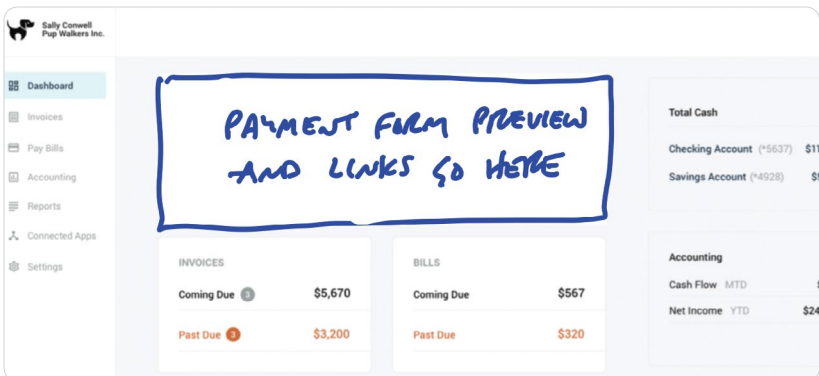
Sally Conwell Pup Walkers Inc.

Dashboard
Invoices
Pay Bills
Accounting
Reports
Connected Apps
Settings

PAYMENT FORM PREVIEW AND LINKS GO HERE

INVOICES
Coming Due 3 $5,670
Past Due 3 $3,200

BILLS
Coming Due $567
Past Due $320

Total Cash
Checking Account (*5637) $1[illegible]
Savings Account (*4928) $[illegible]

Accounting
Cash Flow MTD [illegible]
Net Income YTD $24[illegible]